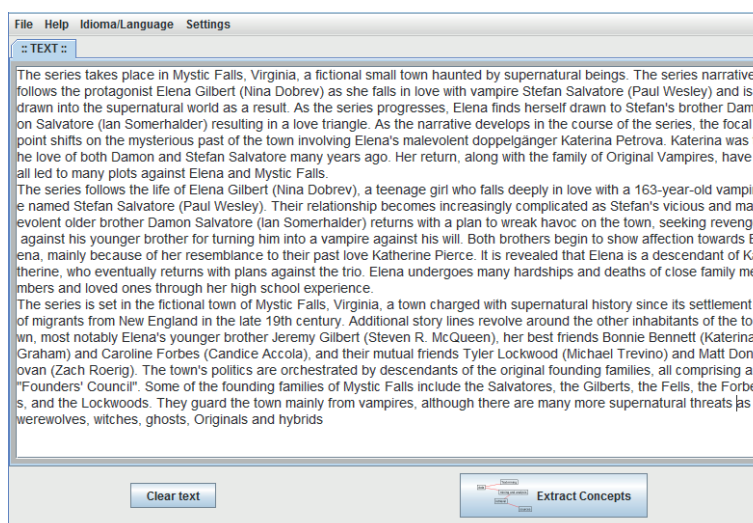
File Help Idioma/Language Settings

:: TEXT ::

The series takes place in Mystic Falls, Virginia, a fictional small town haunted by supernatural beings. The series narrative follows the protagonist Elena Gilbert (Nina Dobrev) as she falls in love with vampire Stefan Salvatore (Paul Wesley) and is drawn into the supernatural world as a result. As the series progresses, Elena finds herself drawn to Stefan's brother Dam on Salvatore (Ian Somerhalder) resulting in a love triangle. As the narrative develops in the course of the series, the focal point shifts on the mysterious past of the town involving Elena's malevolent doppelgänger Katerina Petrova. Katerina was he love of both Damon and Stefan Salvatore many years ago. Her return, along with the family of Original Vampires, have all led to many plots against Elena and Mystic Falls.
The series follows the life of Elena Gilbert (Nina Dobrev), a teenage girl who falls deeply in love with a 163-year-old vampi e named Stefan Salvatore (Paul Wesley). Their relationship becomes increasingly complicated as Stefan's vicious and ma evolent older brother Damon Salvatore (Ian Somerhalder) returns with a plan to wreak havoc on the town, seeking reveng against his younger brother for turning him into a vampire against his will. Both brothers begin to show affection towards E ena, mainly because of her resemblance to their past love Katherine Pierce. It is revealed that Elena is a descendant of K therine, who eventually returns with plans against the trio. Elena undergoes many hardships and deaths of close family me mbers and loved ones through her high school experience.
The series is set in the fictional town of Mystic Falls, Virginia, a town charged with supernatural history since its settlement of migrants from New England in the late 19th century. Additional story lines revolve around the other inhabitants of the to wn, most notably Elena's younger brother Jeremy Gilbert (Steven R. McQueen), her best friends Bonnie Bennett (Katerina Graham) and Caroline Forbes (Candice Accola), and their mutual friends Tyler Lockwood (Michael Trevino) and Matt Don ovan (Zach Roerig). The town's politics are orchestrated by descendants of the original founding families, all comprising a "Founders' Council". Some of the founding families of Mystic Falls include the Salvatores, the Gilberts, the Fells, the Forbe s, and the Lockwoods. They guard the town mainly from vampires, although there are many more supernatural threats as werewolves, witches, ghosts, Originals and hybrids

Clear text

Extract Concepts